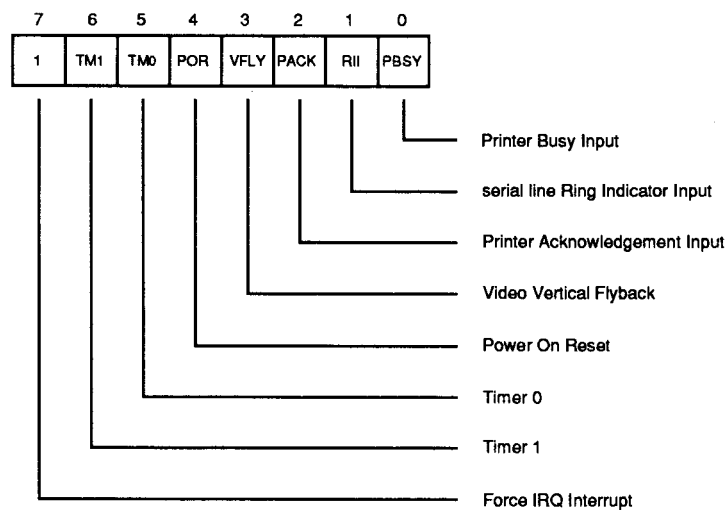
| 7 | 6 | 5 | 4 | 3 | 2 | 1 | 0 |
|---|---|---|---|---|---|---|---|
| 1 | TM1 | TM0 | POR | VFLY | PACK | RII | PBSY |

Printer Busy Input

serial line Ring Indicator Input

Printer Acknowledgement Input

Video Vertical Flyback

Power On Reset

Timer 0

Timer 1

Force IRQ Interrupt